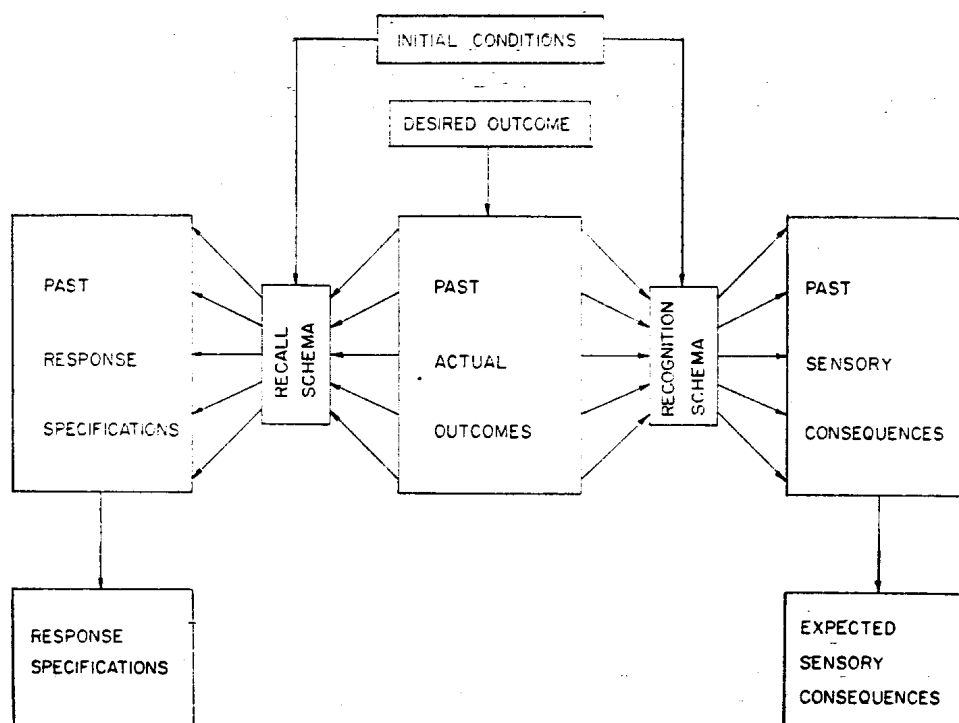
INITIAL CONDITIONS

DESIRED OUTCOME

PAST
RESPONSE
SPECIFICATIONS

RECALL SCHEMA

PAST
ACTUAL
OUTCOMES

RECOGNITION SCHEMA

PAST
SENSORY
CONSEQUENCES

RESPONSE
SPECIFICATIONS

EXPECTED
SENSORY
CONSEQUENCES